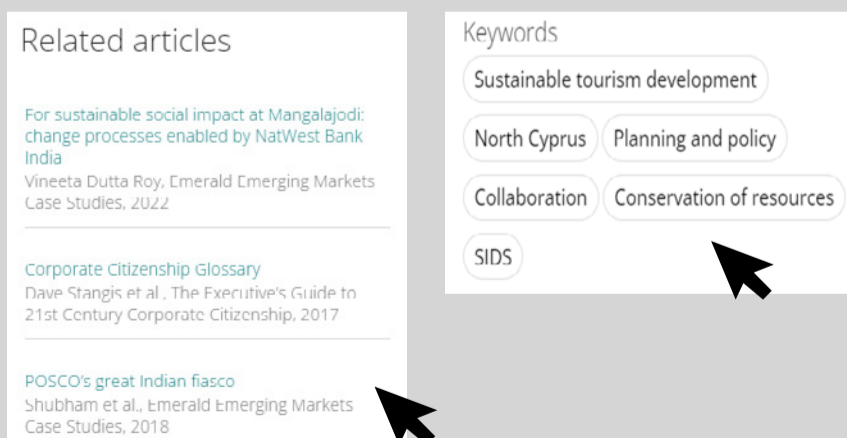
Related articles

For sustainable social impact at Mangalajodi: change processes enabled by NatWest Bank India
Vineeta Dutta Roy, Emerald Emerging Markets Case Studies, 2022

Corporate Citizenship Glossary
Dave Stangis et al , The Executive's Guide to 21st Century Corporate Citizenship, 2017

POSCO's great Indian fiasco
Shubham et al., Emerald Emerging Markets Case Studies, 2018

Keywords
Sustainable tourism development
North Cyprus
Planning and policy
Collaboration
Conservation of resources
SIDS